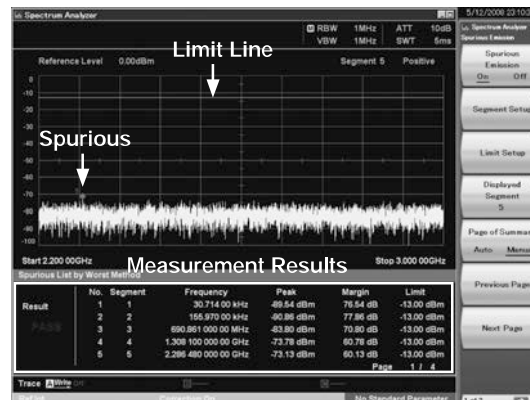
Spectrum Analyzer

5/12/2008 23:10

RBW 1MHz ATT 10dB
VBW 1MHz SWT 5ms

Spectrum Analyzer
Spurious Emission

Limit Line

Reference Level 0.00dBm

Segment 5 Positive

0
-10
-20
-30
-40
-50
-60
-70
-80
-90
-100

Spurious

Start 2.200 00GHz

Stop 3.000 00GHz

Spurious Emission
On Off

Segment Setup

Limit Setup

Displayed Segment
5

Page of Summary
Auto Manual

Previous Page

Next Page

Spurious List by Worst Method

Measurement Results

| | No. | Segment | Frequency | Peak | Margin | Limit |
|---|---|---|---|---|---|---|
| Result | 1 | 1 | 30.714 00 kHz | -89.54 dBm | 76.54 dB | -13.00 dBm |
| | 2 | 2 | 155.970 00 kHz | -90.86 dBm | 77.86 dB | -13.00 dBm |
| PASS | 3 | 3 | 690.861 000 00 MHz | -83.80 dBm | 70.80 dB | -13.00 dBm |
| | 4 | 4 | 1.308 100 000 00 GHz | -73.78 dBm | 60.78 dB | -13.00 dBm |
| | 5 | 5 | 2.286 480 000 00 GHz | -73.13 dBm | 60.13 dB | -13.00 dBm |

Page 1 / 4

Trace A Write

Ref.Int Correction On No Standard Parameter 1 of 2